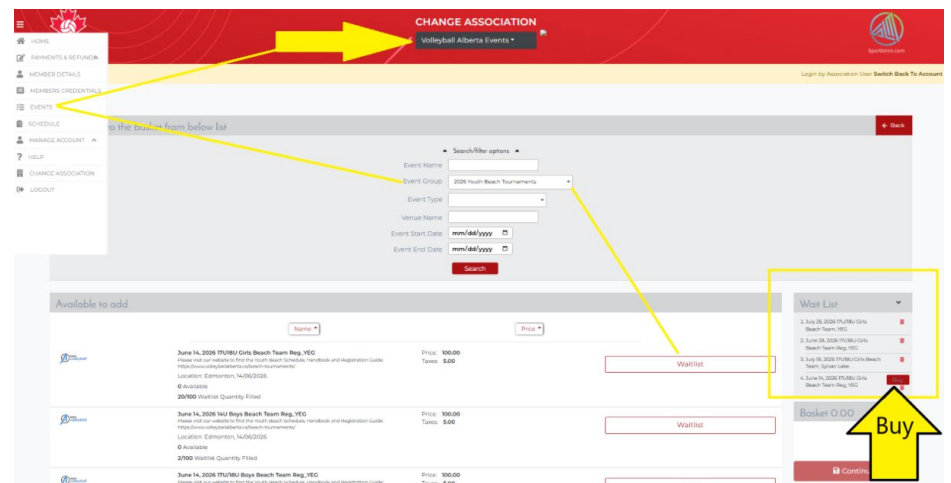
CHANGE ASSOCIATION

Volleyball Alberta Events

HOME
PAYMENTS & REFUNDS
MEMBER DETAILS
MEMBERS CREDENTIALS
EVENTS
SCHEDULE
MANAGE ACCOUNT
HELP
CHANGE ASSOCIATION
LOGOUT

Login by Association User Switch Back To Account

to the basket from below list

Back

Search/filter options

Event Name
Event Group 2026 Youth Beach Tournaments
Event Type
Venue Name
Event Start Date mm/dd/yyyy
Event End Date mm/dd/yyyy

Search

Available to add

Name

Price

June 14, 2026 17U/18U Girls Beach Team Reg_YEC
Please visit our website to find the Youth Beach Schedule, Handbook and Registration Guide: https://www.volleyballalberta.ca/beach-tournaments/
Location: Edmonton, 14/06/2026
0 Available
20/100 Waitlist Quantity Filled

Price: 100.00
Taxes: 5.00

Waitlist

June 14, 2026 14U Boys Beach Team Reg_YEC
Please visit our website to find the Youth Beach Schedule, Handbook and Registration Guide: https://www.volleyballalberta.ca/beach-tournaments/
Location: Edmonton, 14/06/2026
0 Available
2/100 Waitlist Quantity Filled

Price: 100.00
Taxes: 5.00

Waitlist

June 14, 2026 17U/18U Boys Beach Team Reg_YEC

Price: 100.00

Wait List

1. July 26, 2026 17U/18U Girls Beach Team_YEC
2. June 28, 2026 17U/18U Girls Beach Team Reg_YEC
3. July 19, 2026 17U/18U Girls Beach Team Reg_Sylvan Lake
4. June 14, 2026 17U/18U Girls Beach Team Reg_YEC

Basket 0.00

Continu

Buy